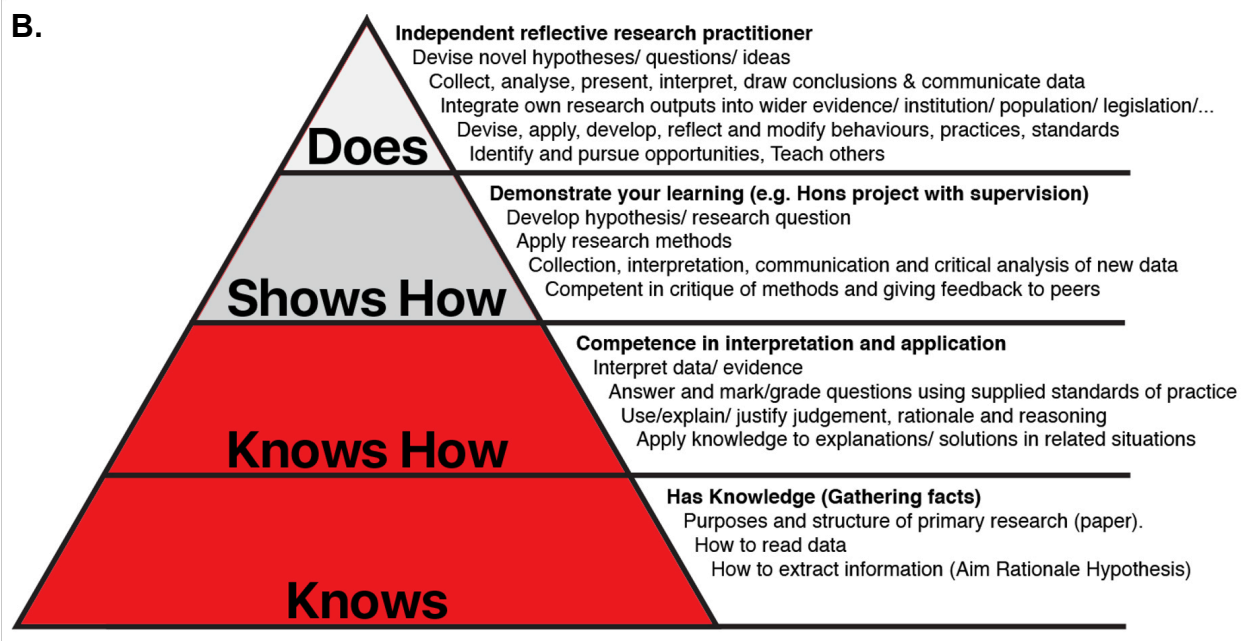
B.

Independent reflective research practitioner
Devise novel hypotheses/ questions/ ideas
Collect, analyse, present, interpret, draw conclusions & communicate data
Integrate own research outputs into wider evidence/ institution/ population/ legislation/...
Devise, apply, develop, reflect and modify behaviours, practices, standards
Identify and pursue opportunities, Teach others

Does

Demonstrate your learning (e.g. Hons project with supervision)
Develop hypothesis/ research question
Apply research methods
Collection, interpretation, communication and critical analysis of new data
Competent in critique of methods and giving feedback to peers

Shows How

Competence in interpretation and application
Interpret data/ evidence
Answer and mark/grade questions using supplied standards of practice
Use/explain/ justify judgement, rationale and reasoning
Apply knowledge to explanations/ solutions in related situations

Knows How

Has Knowledge (Gathering facts)
Purposes and structure of primary research (paper).
How to read data
How to extract information (Aim Rationale Hypothesis)

Knows